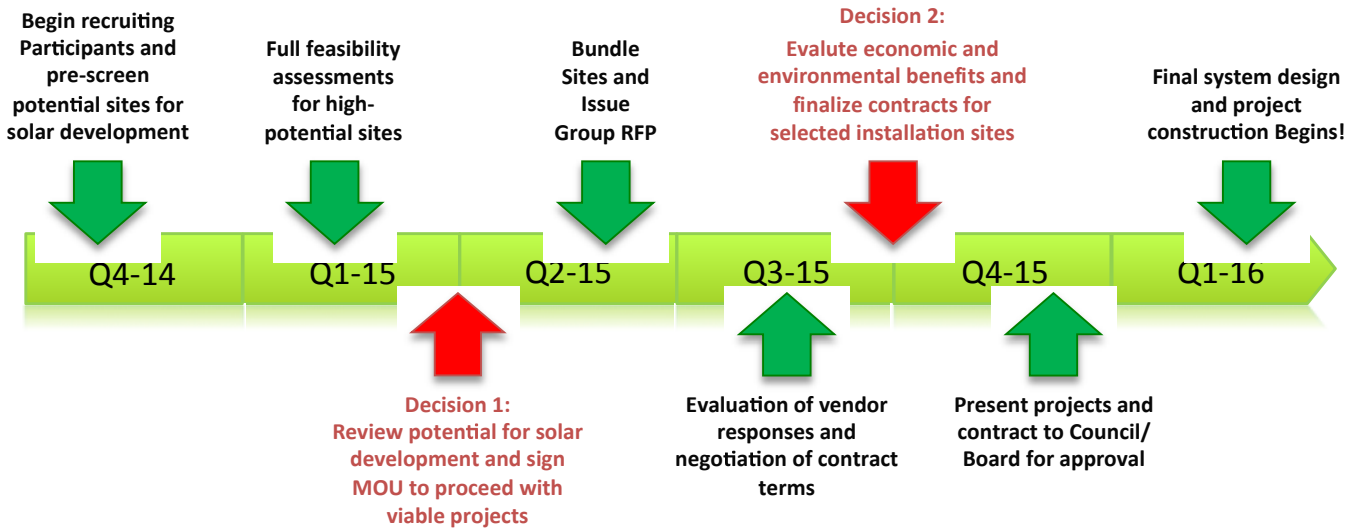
Begin recruiting Participants and pre-screen potential sites for solar development

Full feasibility assessments for high-potential sites

Bundle Sites and Issue Group RFP

Decision 2:
Evalute economic and environmental benefits and finalize contracts for selected installation sites

Final system design and project construction Begins!

Q4-14

Q1-15

Q2-15

Q3-15

Q4-15

Q1-16

Decision 1:
Review potential for solar development and sign MOU to proceed with viable projects

Evaluation of vendor responses and negotiation of contract terms

Present projects and contract to Council/ Board for approval